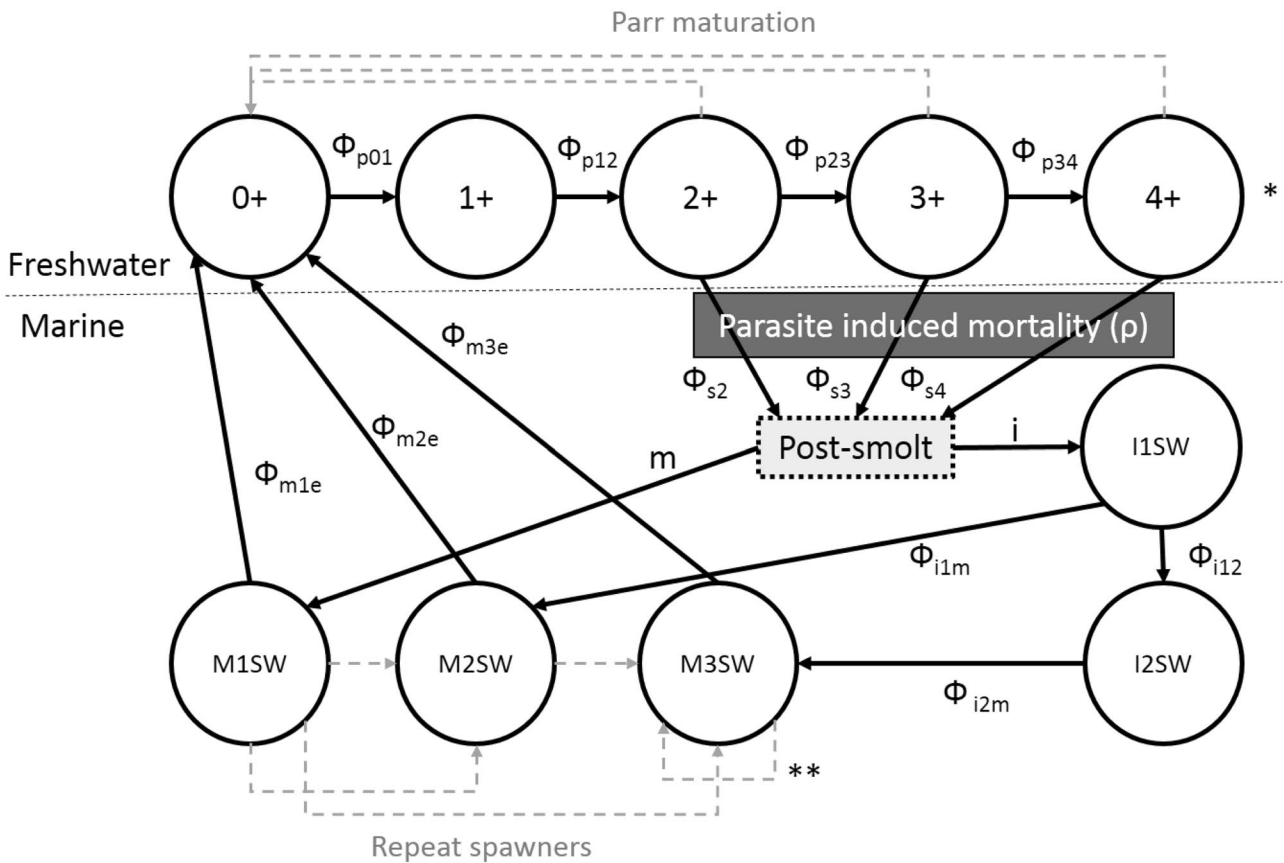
Parr maturation

$\Phi_{p01}$ $\Phi_{p12}$ $\Phi_{p23}$ $\Phi_{p34}$

0+ 1+ 2+ 3+ 4+ *

Freshwater

Marine

Parasite induced mortality (ρ)

$\Phi_{m3e}$

$\Phi_{m2e}$

$\Phi_{s2}$ $\Phi_{s3}$ $\Phi_{s4}$

m

Post-smolt

i

I1SW

$\Phi_{m1e}$

$\Phi_{i1m}$

$\Phi_{i12}$

M1SW M2SW M3SW I2SW

$\Phi_{i2m}$

**

Repeat spawners